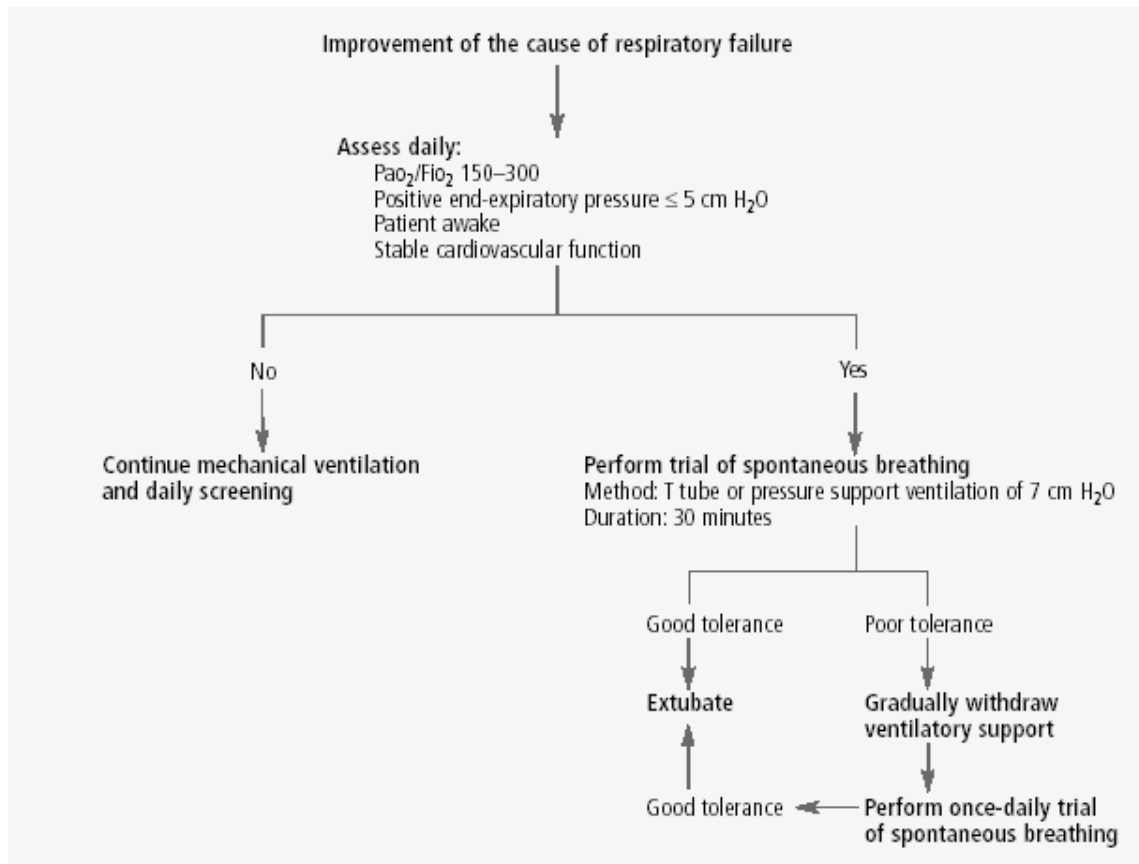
Improvement of the cause of respiratory failure

Assess daily:
Pao$_2$/Fio$_2$ 150–300
Positive end-expiratory pressure ≤ 5 cm H$_2$O
Patient awake
Stable cardiovascular function

No

Yes

Continue mechanical ventilation and daily screening

Perform trial of spontaneous breathing
Method: T tube or pressure support ventilation of 7 cm H$_2$O
Duration: 30 minutes

Good tolerance

Poor tolerance

Extubate

Gradually withdraw ventilatory support

Good tolerance

Perform once-daily trial of spontaneous breathing